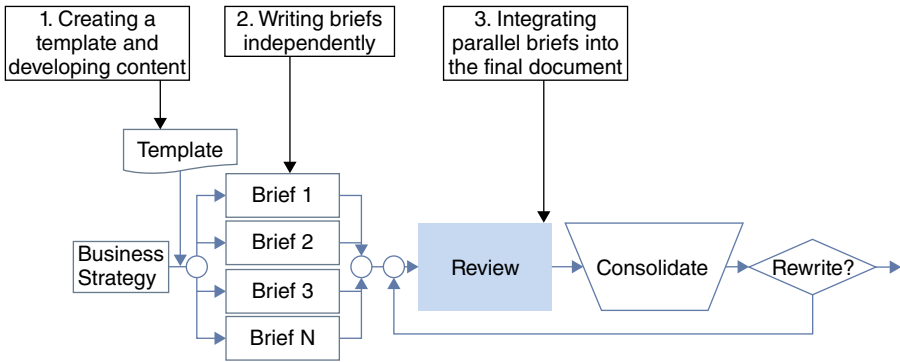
1. Creating a template and developing content

2. Writing briefs independently

3. Integrating parallel briefs into the final document

Template

Business Strategy

Brief 1

Brief 2

Brief 3

Brief N

Review

Consolidate

Rewrite?